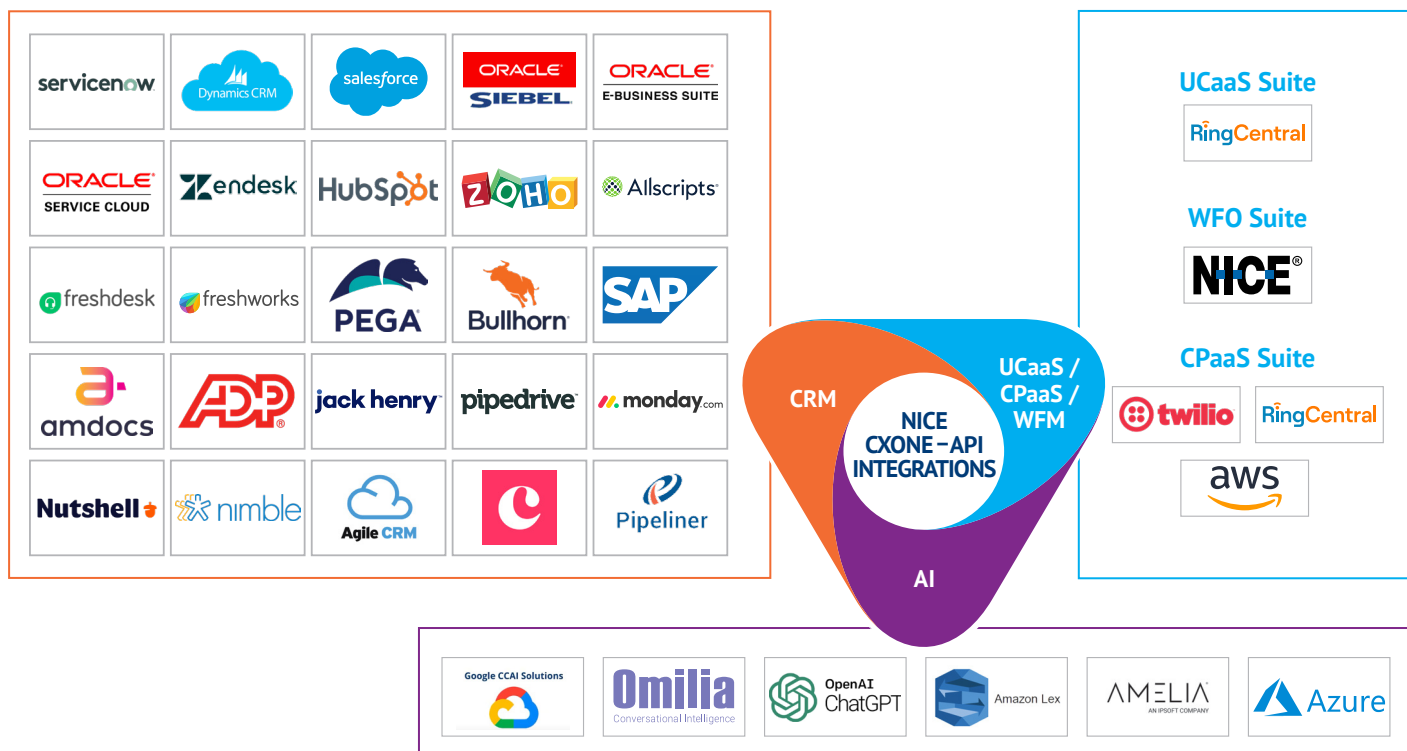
servicenow
Dynamics CRM
salesforce
ORACLE SIEBEL
ORACLE E-BUSINESS SUITE
ORACLE SERVICE CLOUD
Zendesk
HubSpot
ZOHO
Allscripts
freshdesk
freshworks
PEGA
Bullhorn
SAP
amdocs
ADP
jack henry
pipedrive
monday.com
Nutshell
nimble
Agile CRM
Pipeliner

UCaaS Suite
RingCentral
WFO Suite
NICE
CPaaS Suite
twilio
RingCentral
aws

CRM
UCaaS / CPaaS / WFM
NICE CXONE – API INTEGRATIONS
AI

Google CCAI Solutions
Omilia Conversational Intelligence
OpenAI ChatGPT
Amazon Lex
AMELIA AN IPSOFT COMPANY
Azure